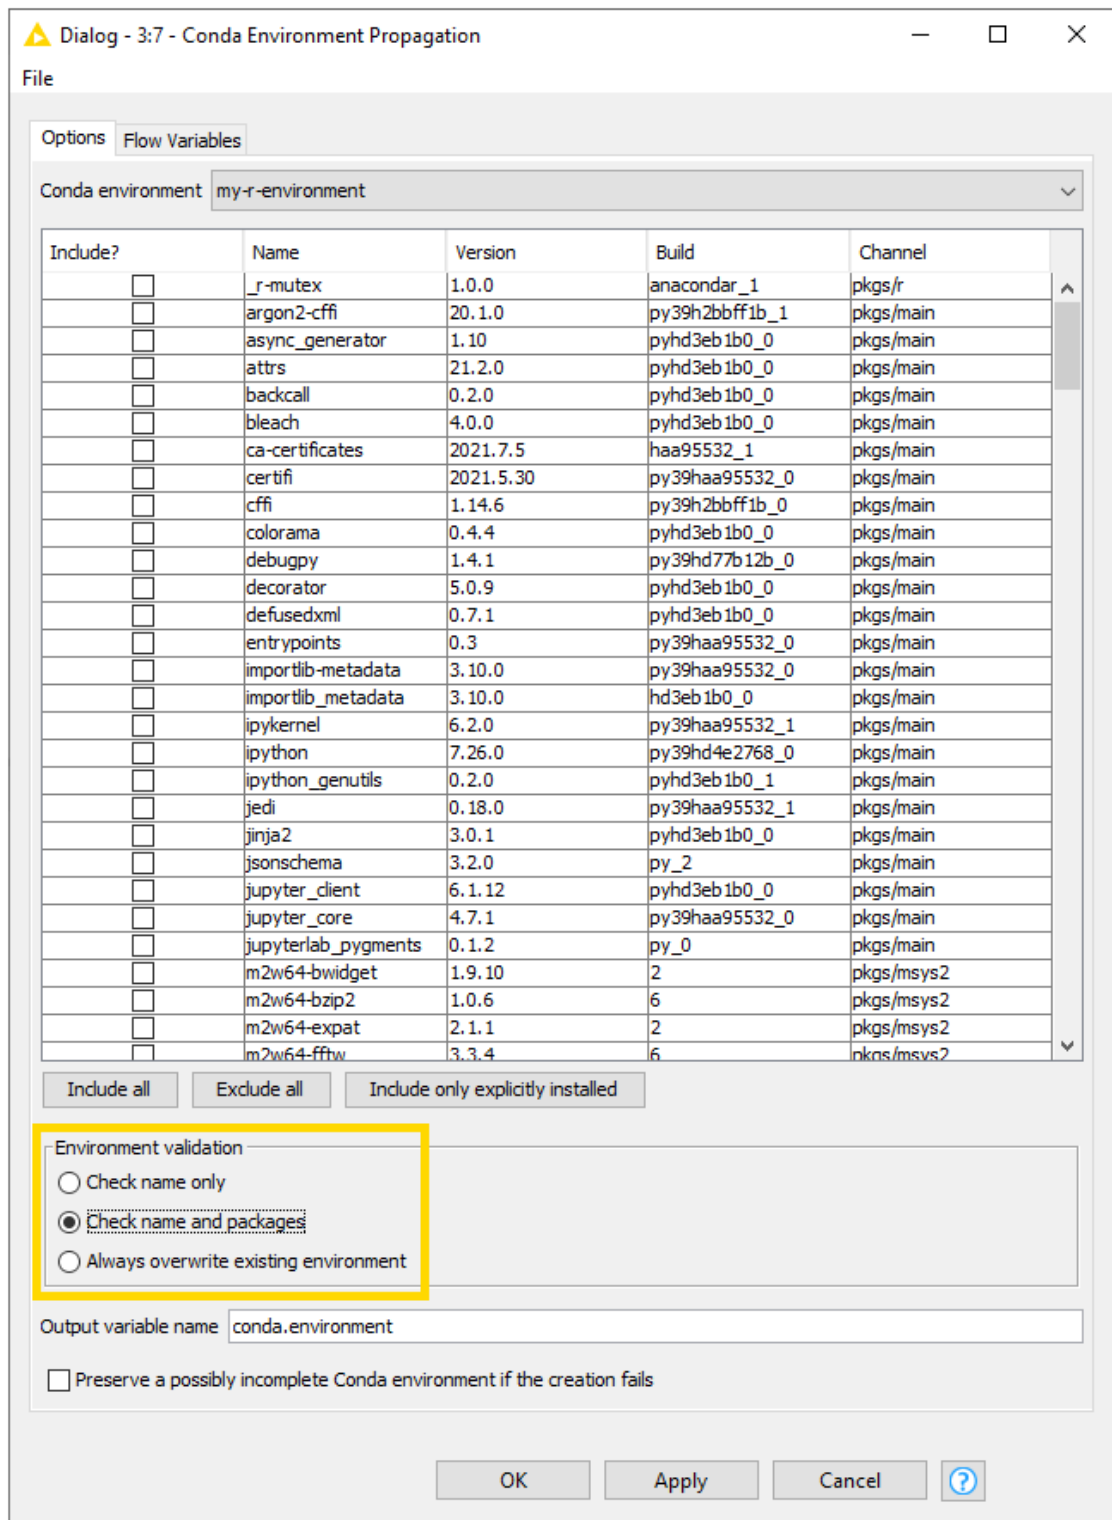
Dialog - 3:7 - Conda Environment Propagation

File

Options | Flow Variables

Conda environment my-r-environment

| Include? | Name | Version | Build | Channel |
|---|---|---|---|---|
| ☐ | _r-mutex | 1.0.0 | anacondar_1 | pkgs/r |
| ☐ | argon2-cffi | 20.1.0 | py39h2bbff1b_1 | pkgs/main |
| ☐ | async_generator | 1.10 | pyhd3eb1b0_0 | pkgs/main |
| ☐ | attrs | 21.2.0 | pyhd3eb1b0_0 | pkgs/main |
| ☐ | backcall | 0.2.0 | pyhd3eb1b0_0 | pkgs/main |
| ☐ | bleach | 4.0.0 | pyhd3eb1b0_0 | pkgs/main |
| ☐ | ca-certificates | 2021.7.5 | haa95532_1 | pkgs/main |
| ☐ | certifi | 2021.5.30 | py39haa95532_0 | pkgs/main |
| ☐ | cffi | 1.14.6 | py39h2bbff1b_0 | pkgs/main |
| ☐ | colorama | 0.4.4 | pyhd3eb1b0_0 | pkgs/main |
| ☐ | debugpy | 1.4.1 | py39hd77b12b_0 | pkgs/main |
| ☐ | decorator | 5.0.9 | pyhd3eb1b0_0 | pkgs/main |
| ☐ | defusedxml | 0.7.1 | pyhd3eb1b0_0 | pkgs/main |
| ☐ | entrypoints | 0.3 | py39haa95532_0 | pkgs/main |
| ☐ | importlib-metadata | 3.10.0 | py39haa95532_0 | pkgs/main |
| ☐ | importlib_metadata | 3.10.0 | hd3eb1b0_0 | pkgs/main |
| ☐ | ipykernel | 6.2.0 | py39haa95532_1 | pkgs/main |
| ☐ | ipython | 7.26.0 | py39hd4e2768_0 | pkgs/main |
| ☐ | ipython_genutils | 0.2.0 | pyhd3eb1b0_1 | pkgs/main |
| ☐ | jedi | 0.18.0 | py39haa95532_1 | pkgs/main |
| ☐ | jinja2 | 3.0.1 | pyhd3eb1b0_0 | pkgs/main |
| ☐ | jsonschema | 3.2.0 | py_2 | pkgs/main |
| ☐ | jupyter_client | 6.1.12 | pyhd3eb1b0_0 | pkgs/main |
| ☐ | jupyter_core | 4.7.1 | py39haa95532_0 | pkgs/main |
| ☐ | jupyterlab_pygments | 0.1.2 | py_0 | pkgs/main |
| ☐ | m2w64-bwidget | 1.9.10 | 2 | pkgs/msys2 |
| ☐ | m2w64-bzip2 | 1.0.6 | 6 | pkgs/msys2 |
| ☐ | m2w64-expat | 2.1.1 | 2 | pkgs/msys2 |
| ☐ | m2w64-fftw | 3.3.4 | 6 | pkgs/msys2 |

Include all | Exclude all | Include only explicitly installed

Environment validation
○ Check name only
◉ Check name and packages
○ Always overwrite existing environment

Output variable name conda.environment

☐ Preserve a possibly incomplete Conda environment if the creation fails

OK | Apply | Cancel | ?